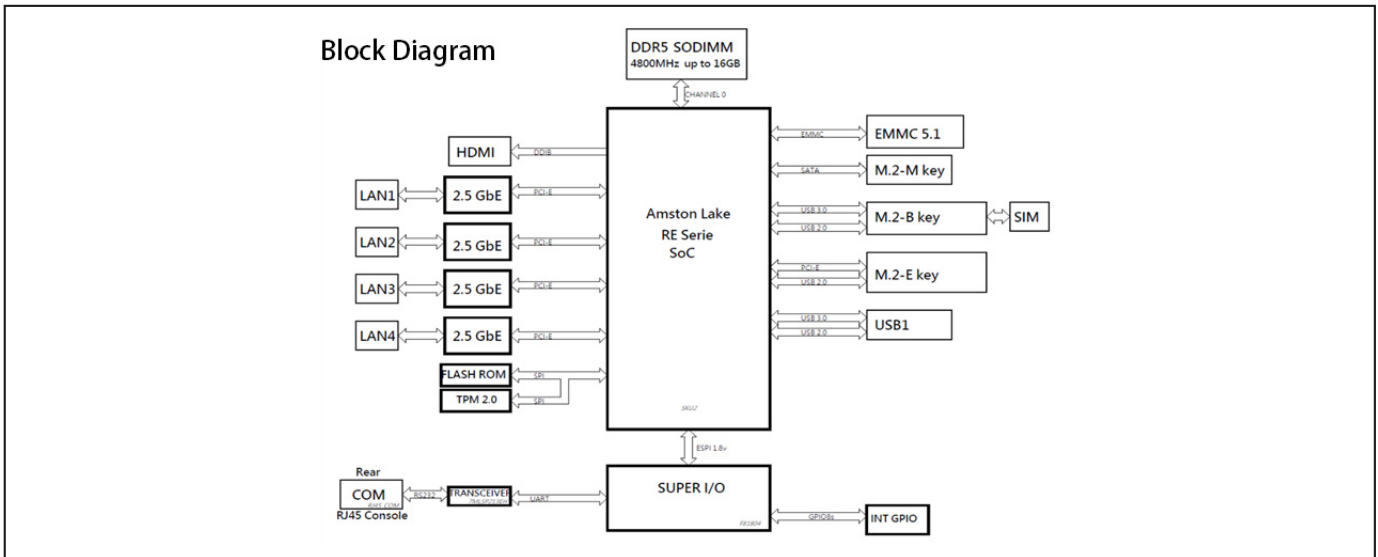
Block Diagram

DDR5 SODIMM
4800MHz up to 16GB

CHANNEL 0

HDMI
DDIB

LAN1
2.5 GbE
PCI-E

LAN2
2.5 GbE
PCI-E

LAN3
2.5 GbE
PCI-E

LAN4
2.5 GbE
PCI-E

FLASH ROM
SPI

TPM 2.0
SPI

Amston Lake
RE Serie
SoC

EMMC
EMMC 5.1

SATA
M.2-M key

USB 3.0
USB 2.0
M.2-B key
SIM

PCI-E
USB 2.0
M.2-E key

USB 3.0
USB 2.0
USB1

ESPI 1.8v

Rear
COM
RJ45 Console
RS232
TRANSCEIVER
UART

SUPER I/O

GPIO8s
INT GPIO